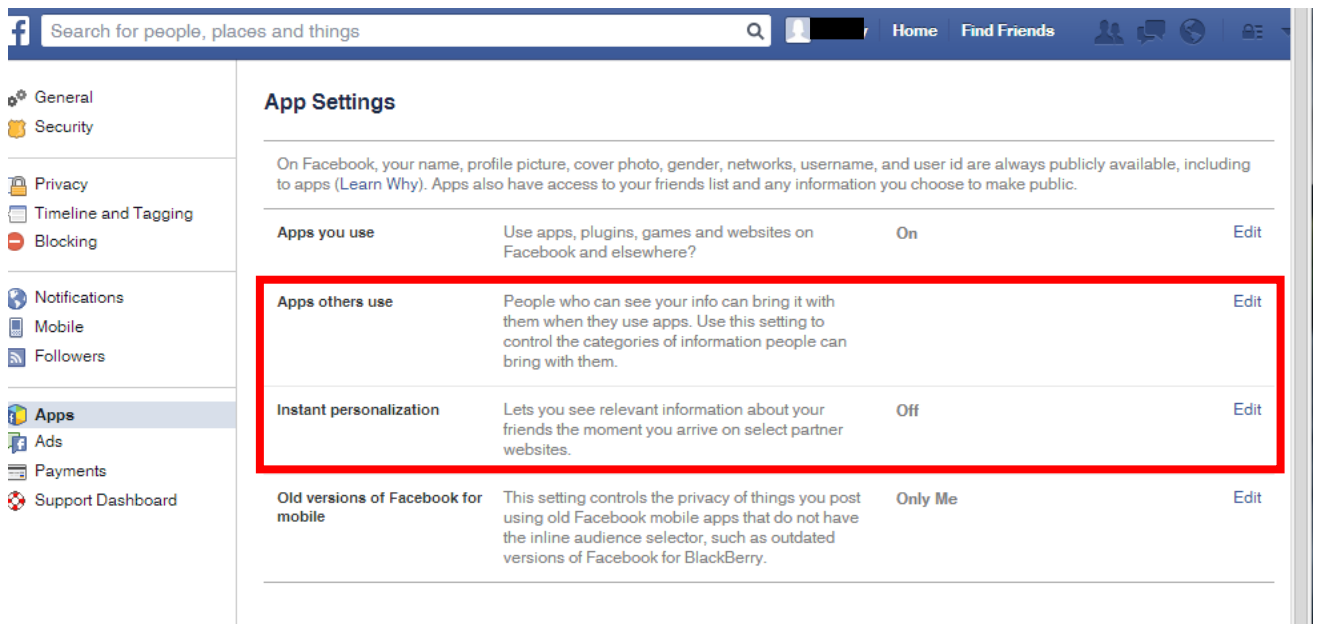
f Search for people, places and things

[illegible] Home Find Friends

General
Security

Privacy
Timeline and Tagging
Blocking

Notifications
Mobile
Followers

Apps
Ads
Payments
Support Dashboard

App Settings

On Facebook, your name, profile picture, cover photo, gender, networks, username, and user id are always publicly available, including to apps (Learn Why). Apps also have access to your friends list and any information you choose to make public.

| | | | |
|---|---|---|---|
| Apps you use | Use apps, plugins, games and websites on Facebook and elsewhere? | On | Edit |
| Apps others use | People who can see your info can bring it with them when they use apps. Use this setting to control the categories of information people can bring with them. | | Edit |
| Instant personalization | Lets you see relevant information about your friends the moment you arrive on select partner websites. | Off | Edit |
| Old versions of Facebook for mobile | This setting controls the privacy of things you post using old Facebook mobile apps that do not have the inline audience selector, such as outdated versions of Facebook for BlackBerry. | Only Me | Edit |